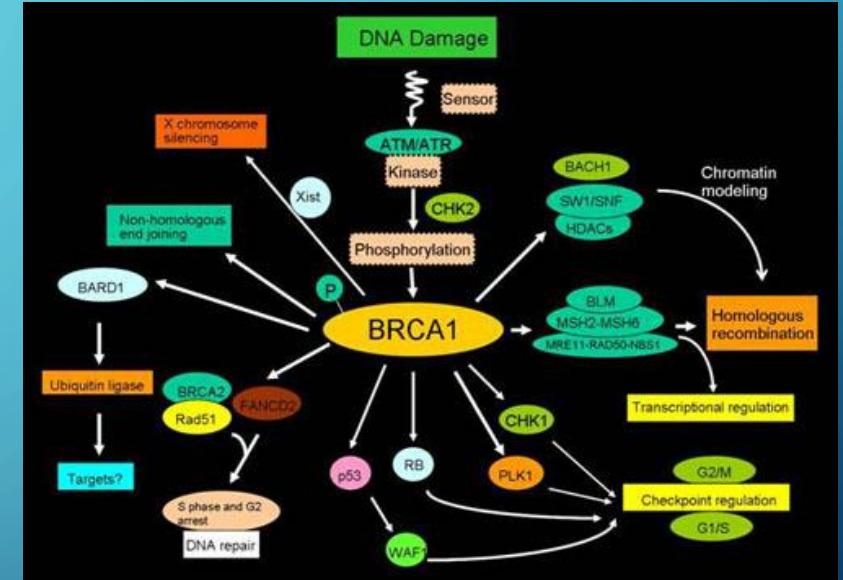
DNA Damage

Sensor

ATM/ATR

Kinase

CHK2

Phosphorylation

X chromosome silencing

Xist

Non-homologous end joining

BARD1

P

BRCA1

BACH1

SW1/SNF

HDACs

Chromatin modeling

BLM

MSH2-MSH6

MRE11-RAD50-NBS1

Homologous recombination

Ubiquitin ligase

Targets?

BRCA2

Rad51

FANCD2

S phase and G2 arrest

DNA repair

p53

RB

CHK1

PLK1

WAF1

Transcriptional regulation

G2/M

Checkpoint regulation

G1/S